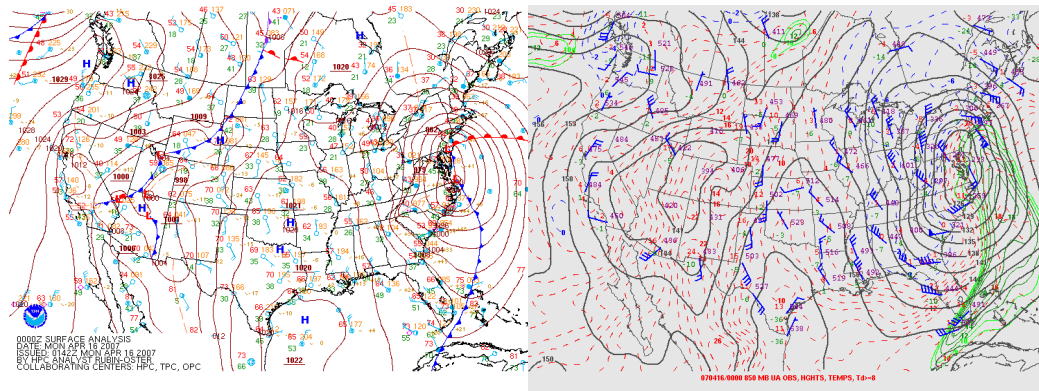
0000Z SURFACE ANALYSIS
DATE: MON APR 16 2007
ISSUED: 0142Z MON APR 16 2007
BY HPC ANALYST RUBIN-OSTER
COLLABORATING CENTERS: HPC, TPC, OPC

1029
1026
1003
1009
1020
1000
1000
998
1001
1008
1004
1020
1022
1024
1023
H
H
H
L
L

070416/0000 850 MB UA OBS, HGHTS, TEMPS, Td>=8